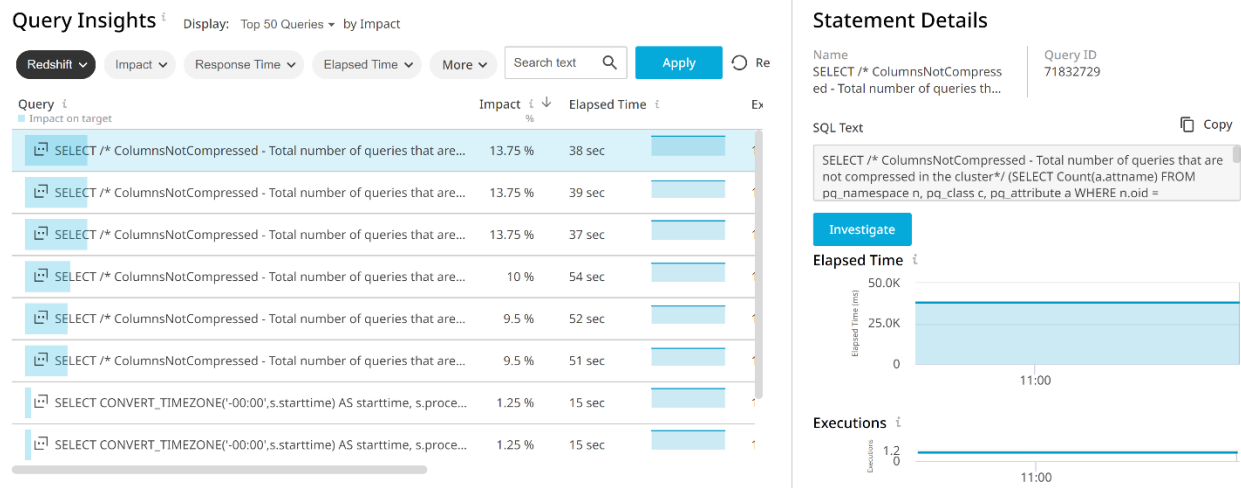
Query Insights ℹ Display: Top 50 Queries ▾ by Impact

Redshift ⌄ Impact ⌄ Response Time ⌄ Elapsed Time ⌄ More ⌄ Search text Apply Re

| Query ℹ Impact on target | Impact ℹ % | Elapsed Time ℹ | Ex |
|---|---|---|---|
| SELECT /* ColumnsNotCompressed - Total number of queries that are... | 13.75 % | 38 sec | |
| SELECT /* ColumnsNotCompressed - Total number of queries that are... | 13.75 % | 39 sec | |
| SELECT /* ColumnsNotCompressed - Total number of queries that are... | 13.75 % | 37 sec | |
| SELECT /* ColumnsNotCompressed - Total number of queries that are... | 10 % | 54 sec | |
| SELECT /* ColumnsNotCompressed - Total number of queries that are... | 9.5 % | 52 sec | |
| SELECT /* ColumnsNotCompressed - Total number of queries that are... | 9.5 % | 51 sec | |
| SELECT CONVERT_TIMEZONE('-00:00',s.starttime) AS starttime, s.proce... | 1.25 % | 15 sec | |
| SELECT CONVERT_TIMEZONE('-00:00',s.starttime) AS starttime, s.proce... | 1.25 % | 15 sec | |

Statement Details

Name
SELECT /* ColumnsNotCompressed - Total number of queries th...

Query ID
71832729

SQL Text
Copy

SELECT /* ColumnsNotCompressed - Total number of queries that are not compressed in the cluster*/ (SELECT Count(a.attname) FROM pg_namespace n, pg_class c, pg_attribute a WHERE n.oid =

Investigate

Elapsed Time ℹ
50.0K
25.0K
0
Elapsed Time (ms)
11:00

Executions ℹ
1.2
0
Executions
11:00